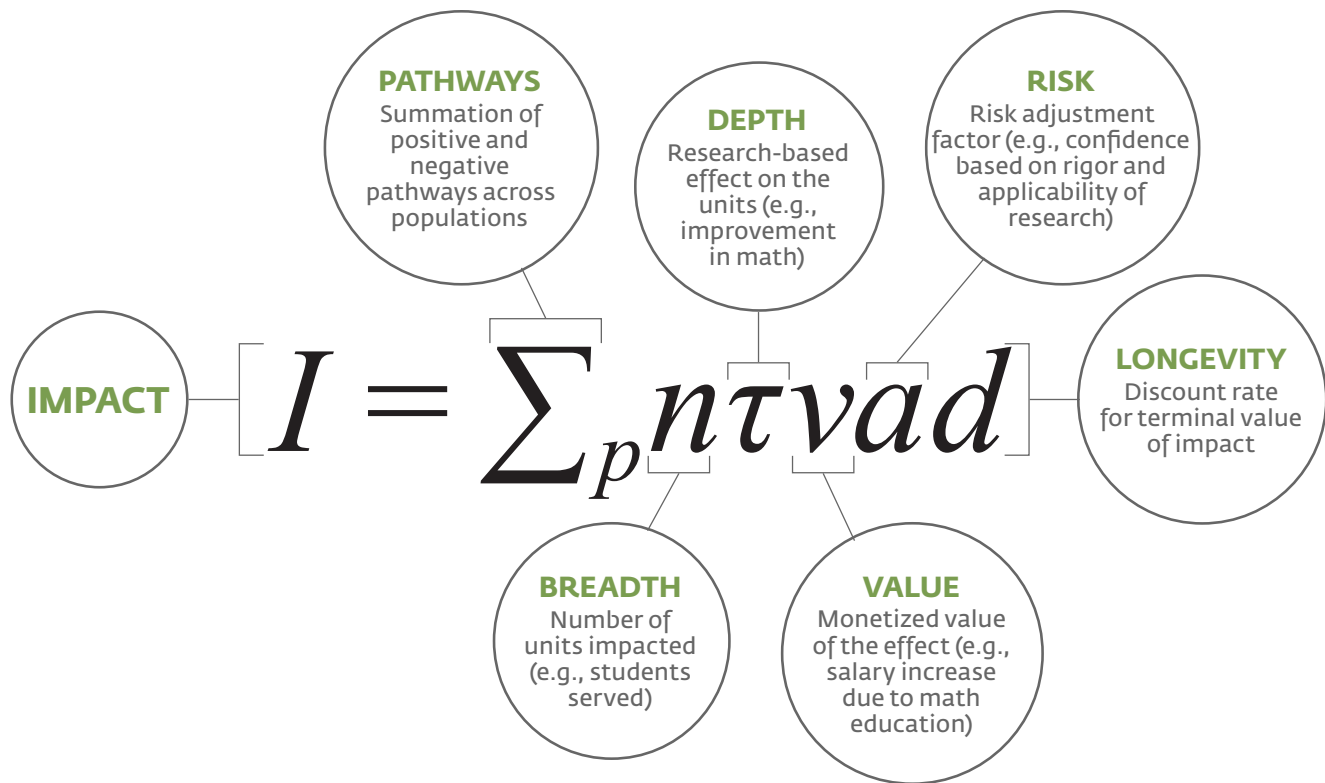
PATHWAYS
Summation of positive and negative pathways across populations

DEPTH
Research-based effect on the units (e.g., improvement in math)

RISK
Risk adjustment factor (e.g., confidence based on rigor and applicability of research)

IMPACT

$I = \sum_{p} n \tau v a d$

LONGEVITY
Discount rate for terminal value of impact

BREADTH
Number of units impacted (e.g., students served)

VALUE
Monetized value of the effect (e.g., salary increase due to math education)